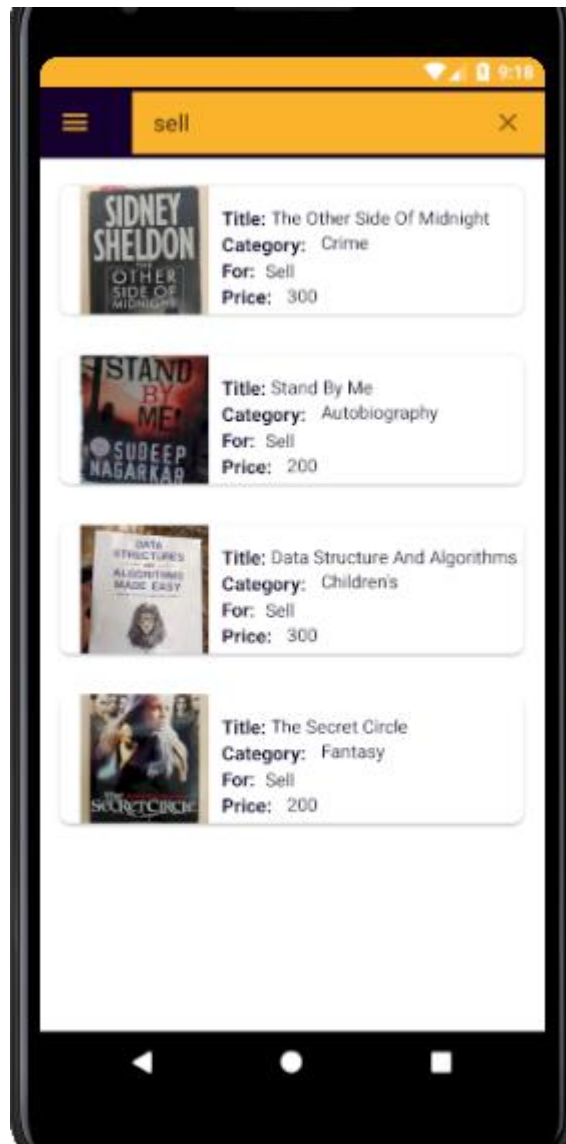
9:18

sell

×

SIDNEY SHELDON
OTHER SIDE OF MIDNIGHT

Title: The Other Side Of Midnight
Category: Crime
For: Sell
Price: 300

STAND BY ME
SUDEEP NAGARKAR

Title: Stand By Me
Category: Autobiography
For: Sell
Price: 200

DATA STRUCTURES AND ALGORITHMS MADE EASY

Title: Data Structure And Algorithms
Category: Children's
For: Sell
Price: 300

The SECRET CIRCLE

Title: The Secret Circle
Category: Fantasy
For: Sell
Price: 200